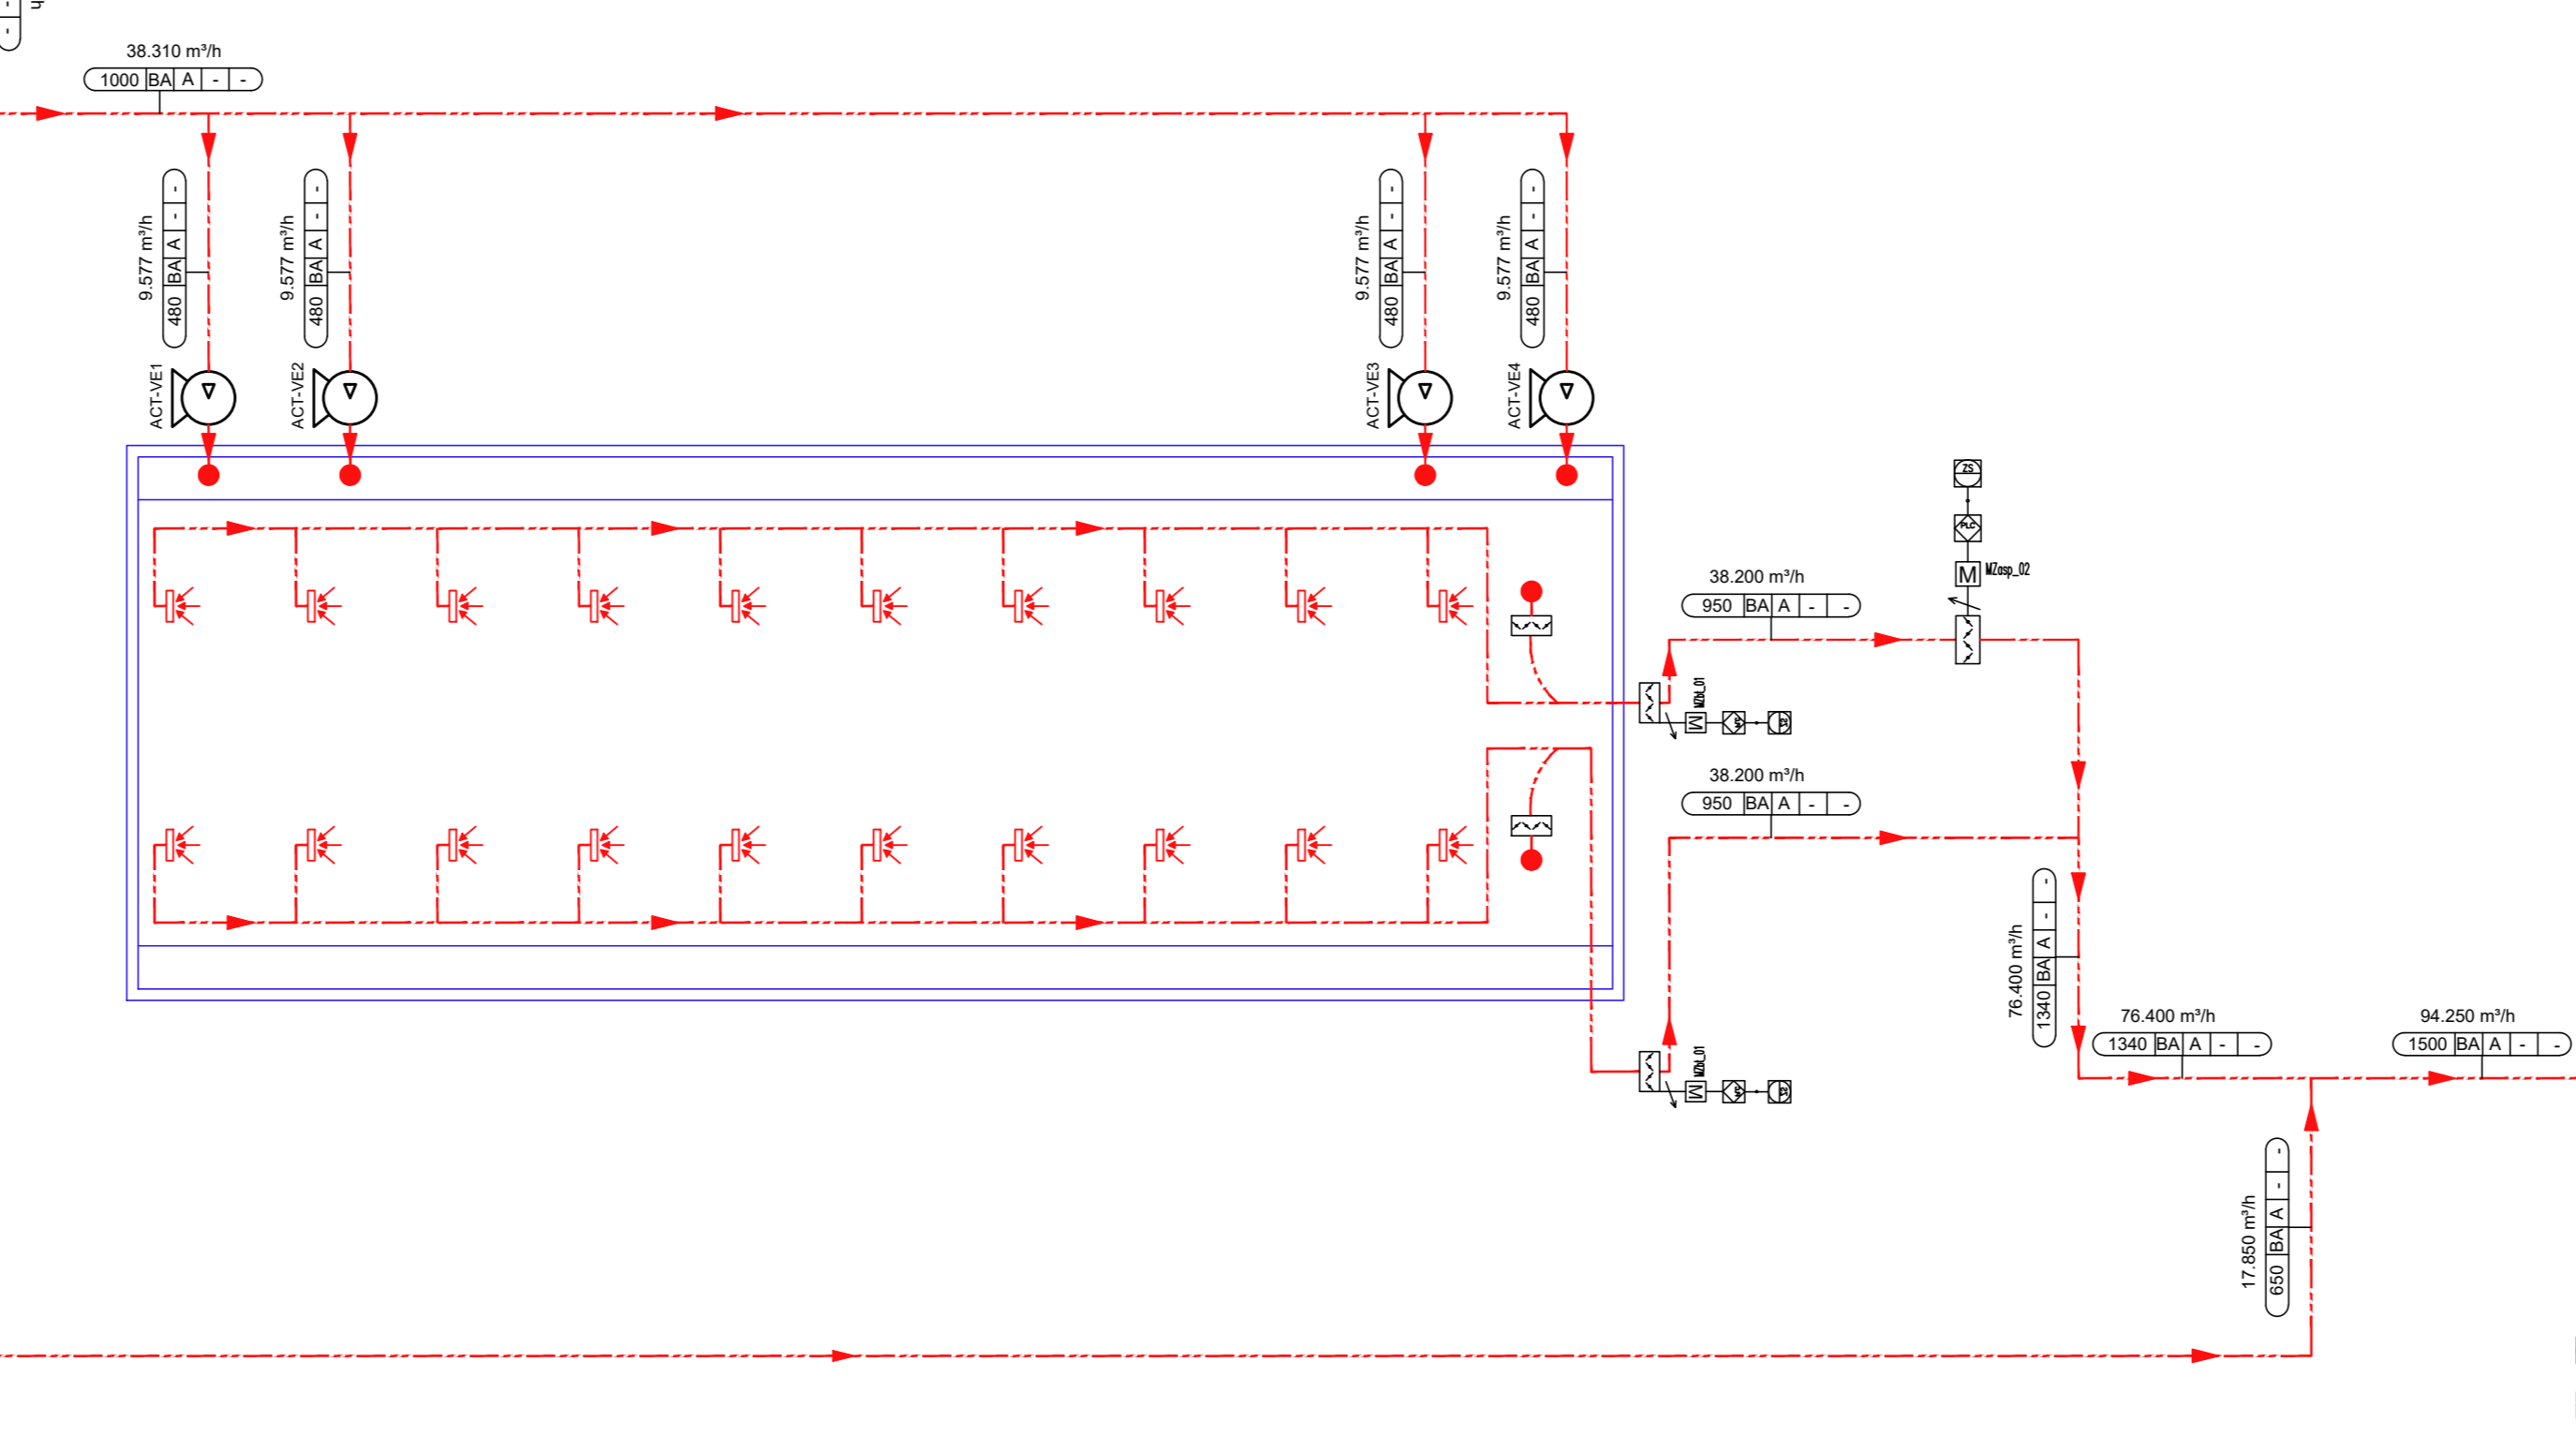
h
-

38.310 m³/h
1000 BA A - -

9.577 m³/h
480 BA A - -
ACT-VE1

9.577 m³/h
480 BA A - -
ACT-VE2

9.577 m³/h
480 BA A - -
ACT-VE3

9.577 m³/h
480 BA A - -
ACT-VE4

ZS
PLC
M MZasp_02

38.200 m³/h
950 BA A - -

M MZdt_01

38.200 m³/h
950 BA A - -

76.400 m³/h
1340 BA A - -

76.400 m³/h
1340 BA A - -

94.250 m³/h
1500 BA A - -

M MZdt_01

17.850 m³/h
650 BA A - -